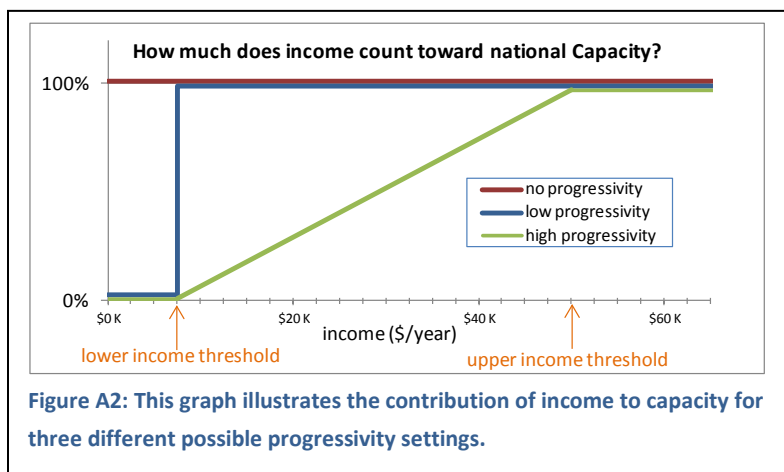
How much does income count toward national Capacity?

100%

0%

no progressivity
low progressivity
high progressivity

\$0 K
\$20 K
\$40 K
\$60 K

income (\$/year)

lower income threshold

upper income threshold

Figure A2: This graph illustrates the contribution of income to capacity for three different possible progressivity settings.